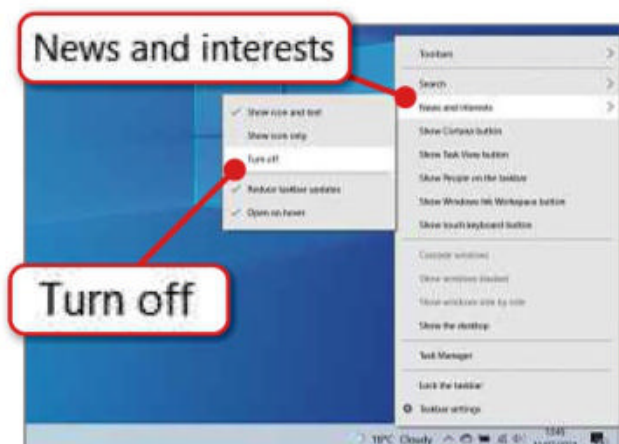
News and interests

Toolbars
Search
News and interests
Show Cortana button
Show Task View button
Show People on the taskbar
Show Windows Ink Workspace button
Show touch keyboard button
Cascade windows
Show windows stacked
Show windows side by side
Show the desktop
Task Manager
Lock the taskbar
Taskbar settings

Show icon and text
Show icon only
Turn off
Reduce taskbar updates
Open on hover

Turn off

18°C Cloudy